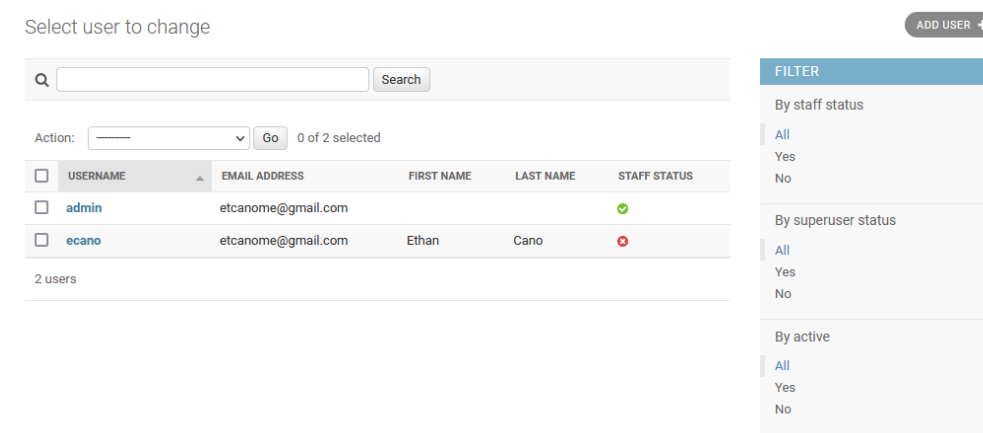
Select user to change

ADD USER

Search

Action: --------- Go 0 of 2 selected

| | USERNAME | EMAIL ADDRESS | FIRST NAME | LAST NAME | STAFF STATUS |
|---|---|---|---|---|---|
| | admin | etcanome@gmail.com | | | |
| | ecano | etcanome@gmail.com | Ethan | Cano | |

2 users

FILTER

By staff status

All

Yes

No

By superuser status

All

Yes

No

By active

All

Yes

No